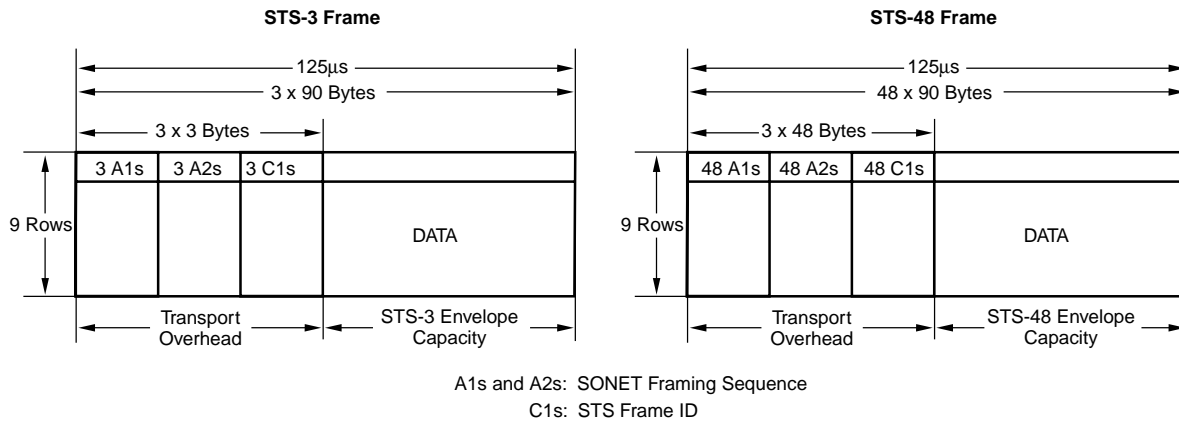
STS-3 Frame

125μs

3 x 90 Bytes

3 x 3 Bytes

3 A1s | 3 A2s | 3 C1s

9 Rows

DATA

Transport Overhead

STS-3 Envelope Capacity

STS-48 Frame

125μs

48 x 90 Bytes

3 x 48 Bytes

48 A1s | 48 A2s | 48 C1s

9 Rows

DATA

Transport Overhead

STS-48 Envelope Capacity

A1s and A2s: SONET Framing Sequence
C1s: STS Frame ID